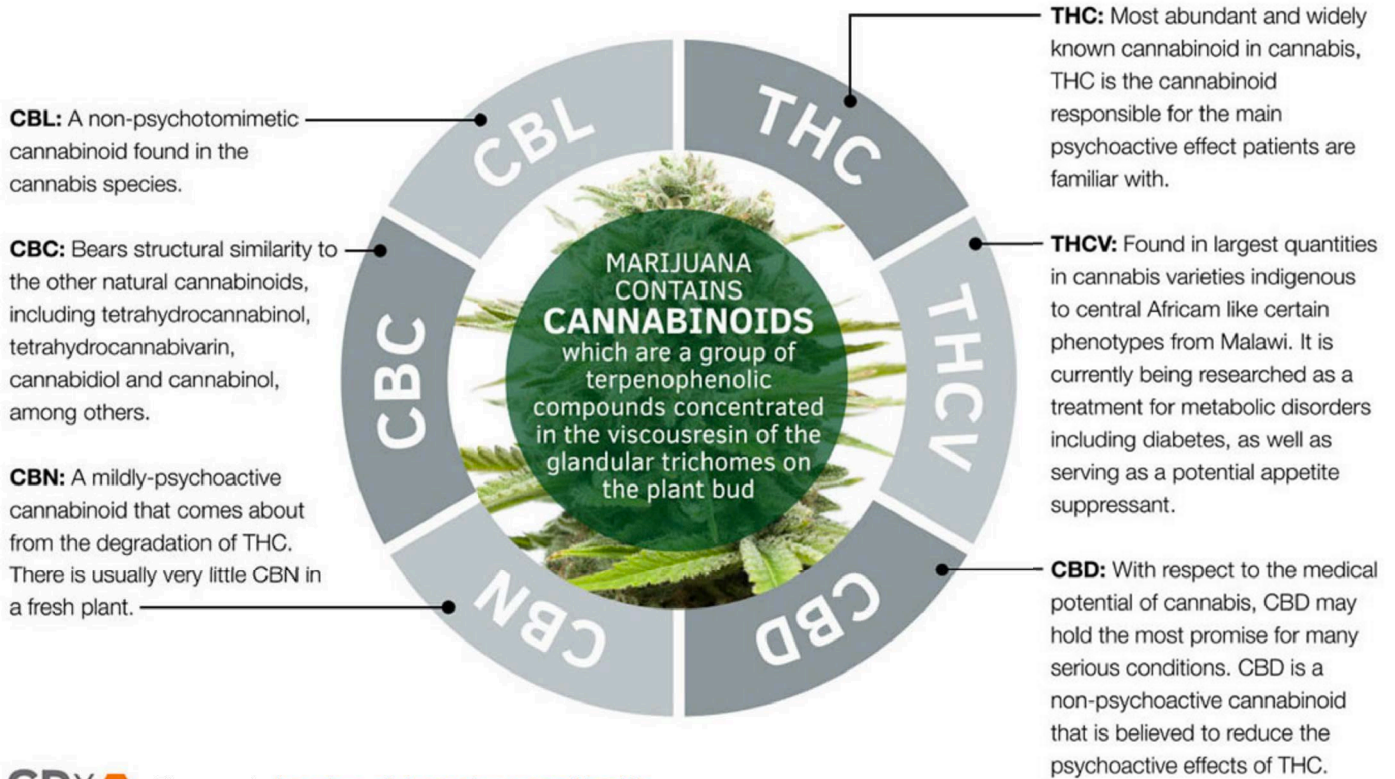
CBL: A non-psychotomimetic cannabinoid found in the cannabis species.

CBC: Bears structural similarity to the other natural cannabinoids, including tetrahydrocannabinol, tetrahydrocannabivarin, cannabidiol and cannabinol, among others.

CBN: A mildly-psychoactive cannabinoid that comes about from the degradation of THC. There is usually very little CBN in a fresh plant.

CBL

THC

THCV

CBD

CBN

CBC

MARIJUANA CONTAINS CANNABINOIDS which are a group of terpenophenolic compounds concentrated in the viscousresin of the glandular trichomes on the plant bud

THC: Most abundant and widely known cannabinoid in cannabis, THC is the cannabinoid responsible for the main psychoactive effect patients are familiar with.

THCV: Found in largest quantities in cannabis varieties indigenous to central Africam like certain phenotypes from Malawi. It is currently being researched as a treatment for metabolic disorders including diabetes, as well as serving as a potential appetite suppressant.

CBD: With respect to the medical potential of cannabis, CBD may hold the most promise for many serious conditions. CBD is a non-psychoactive cannabinoid that is believed to reduce the psychoactive effects of THC.

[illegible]